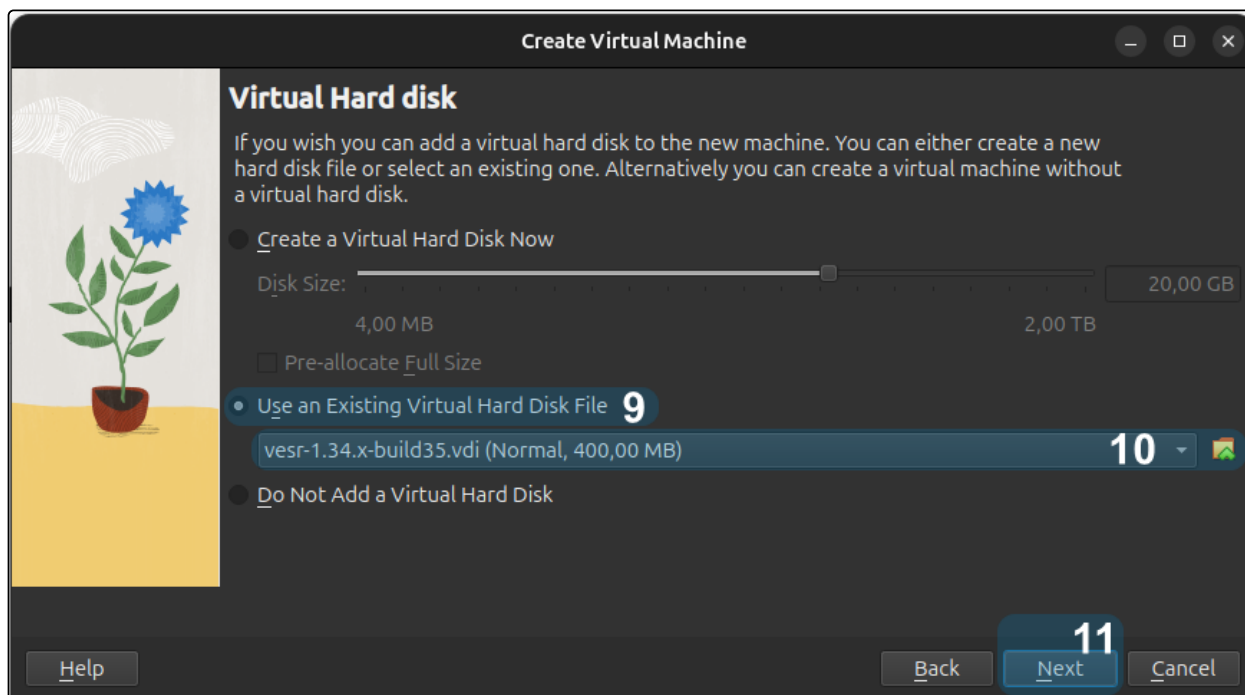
Create Virtual Machine

Virtual Hard disk

If you wish you can add a virtual hard disk to the new machine. You can either create a new hard disk file or select an existing one. Alternatively you can create a virtual machine without a virtual hard disk.

Create a Virtual Hard Disk Now

Disk Size:

20,00 GB

4,00 MB

2,00 TB

Pre-allocate Full Size

Use an Existing Virtual Hard Disk File 9

vesr-1.34.x-build35.vdi (Normal, 400,00 MB) 10

Do Not Add a Virtual Hard Disk

Help

Back

11

Next

Cancel